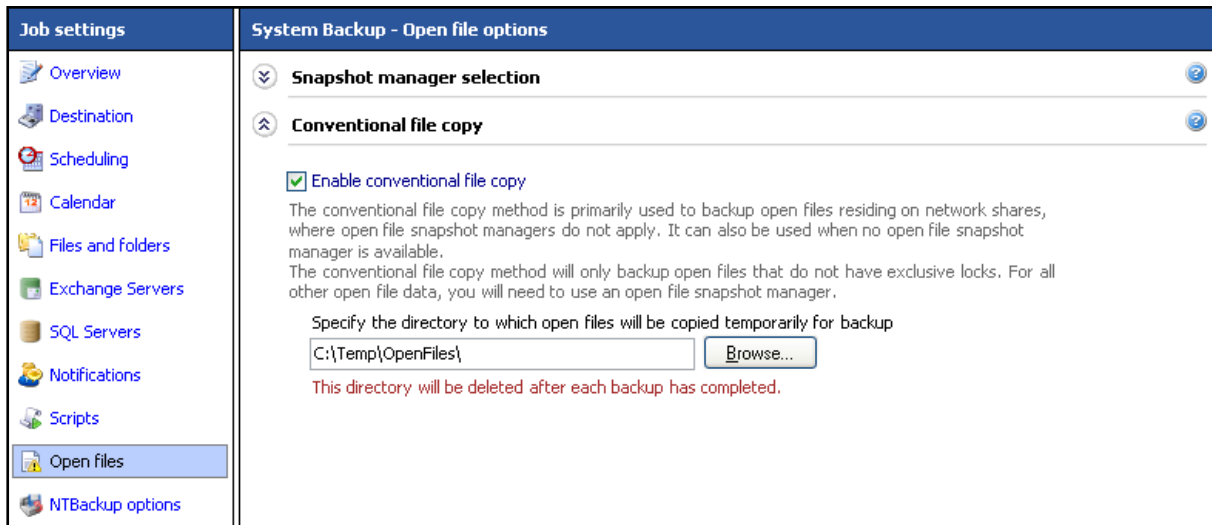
Job settings

Overview

Destination

Scheduling

Calendar

Files and folders

Exchange Servers

SQL Servers

Notifications

Scripts

Open files

NTBackup options

System Backup - Open file options

Snapshot manager selection

Conventional file copy

Enable conventional file copy

The conventional file copy method is primarily used to backup open files residing on network shares, where open file snapshot managers do not apply. It can also be used when no open file snapshot manager is available.
The conventional file copy method will only backup open files that do not have exclusive locks. For all other open file data, you will need to use an open file snapshot manager.

Specify the directory to which open files will be copied temporarily for backup

C:\Temp\OpenFiles\

Browse...

This directory will be deleted after each backup has completed.